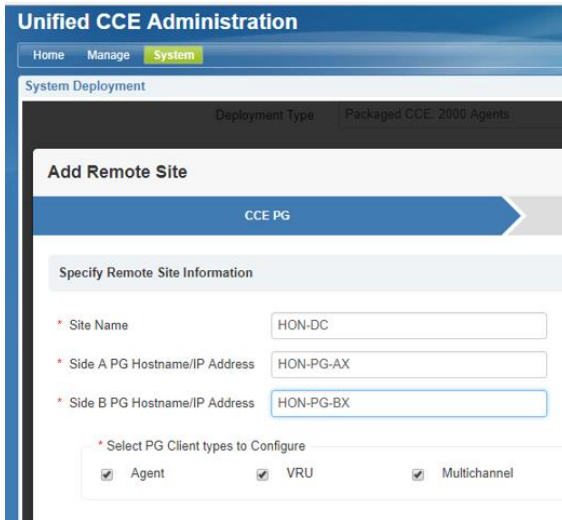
Unified CCE Administration

Home Manage System

System Deployment

Deployment Type Packaged CCE: 2000 Agents

Add Remote Site

CCE PG

Specify Remote Site Information

* Site Name HON-DC

* Side A PG Hostname/IP Address HON-PG-AX

* Side B PG Hostname/IP Address HON-PG-BX

* Select PG Client types to Configure

Agent VRU Multichannel